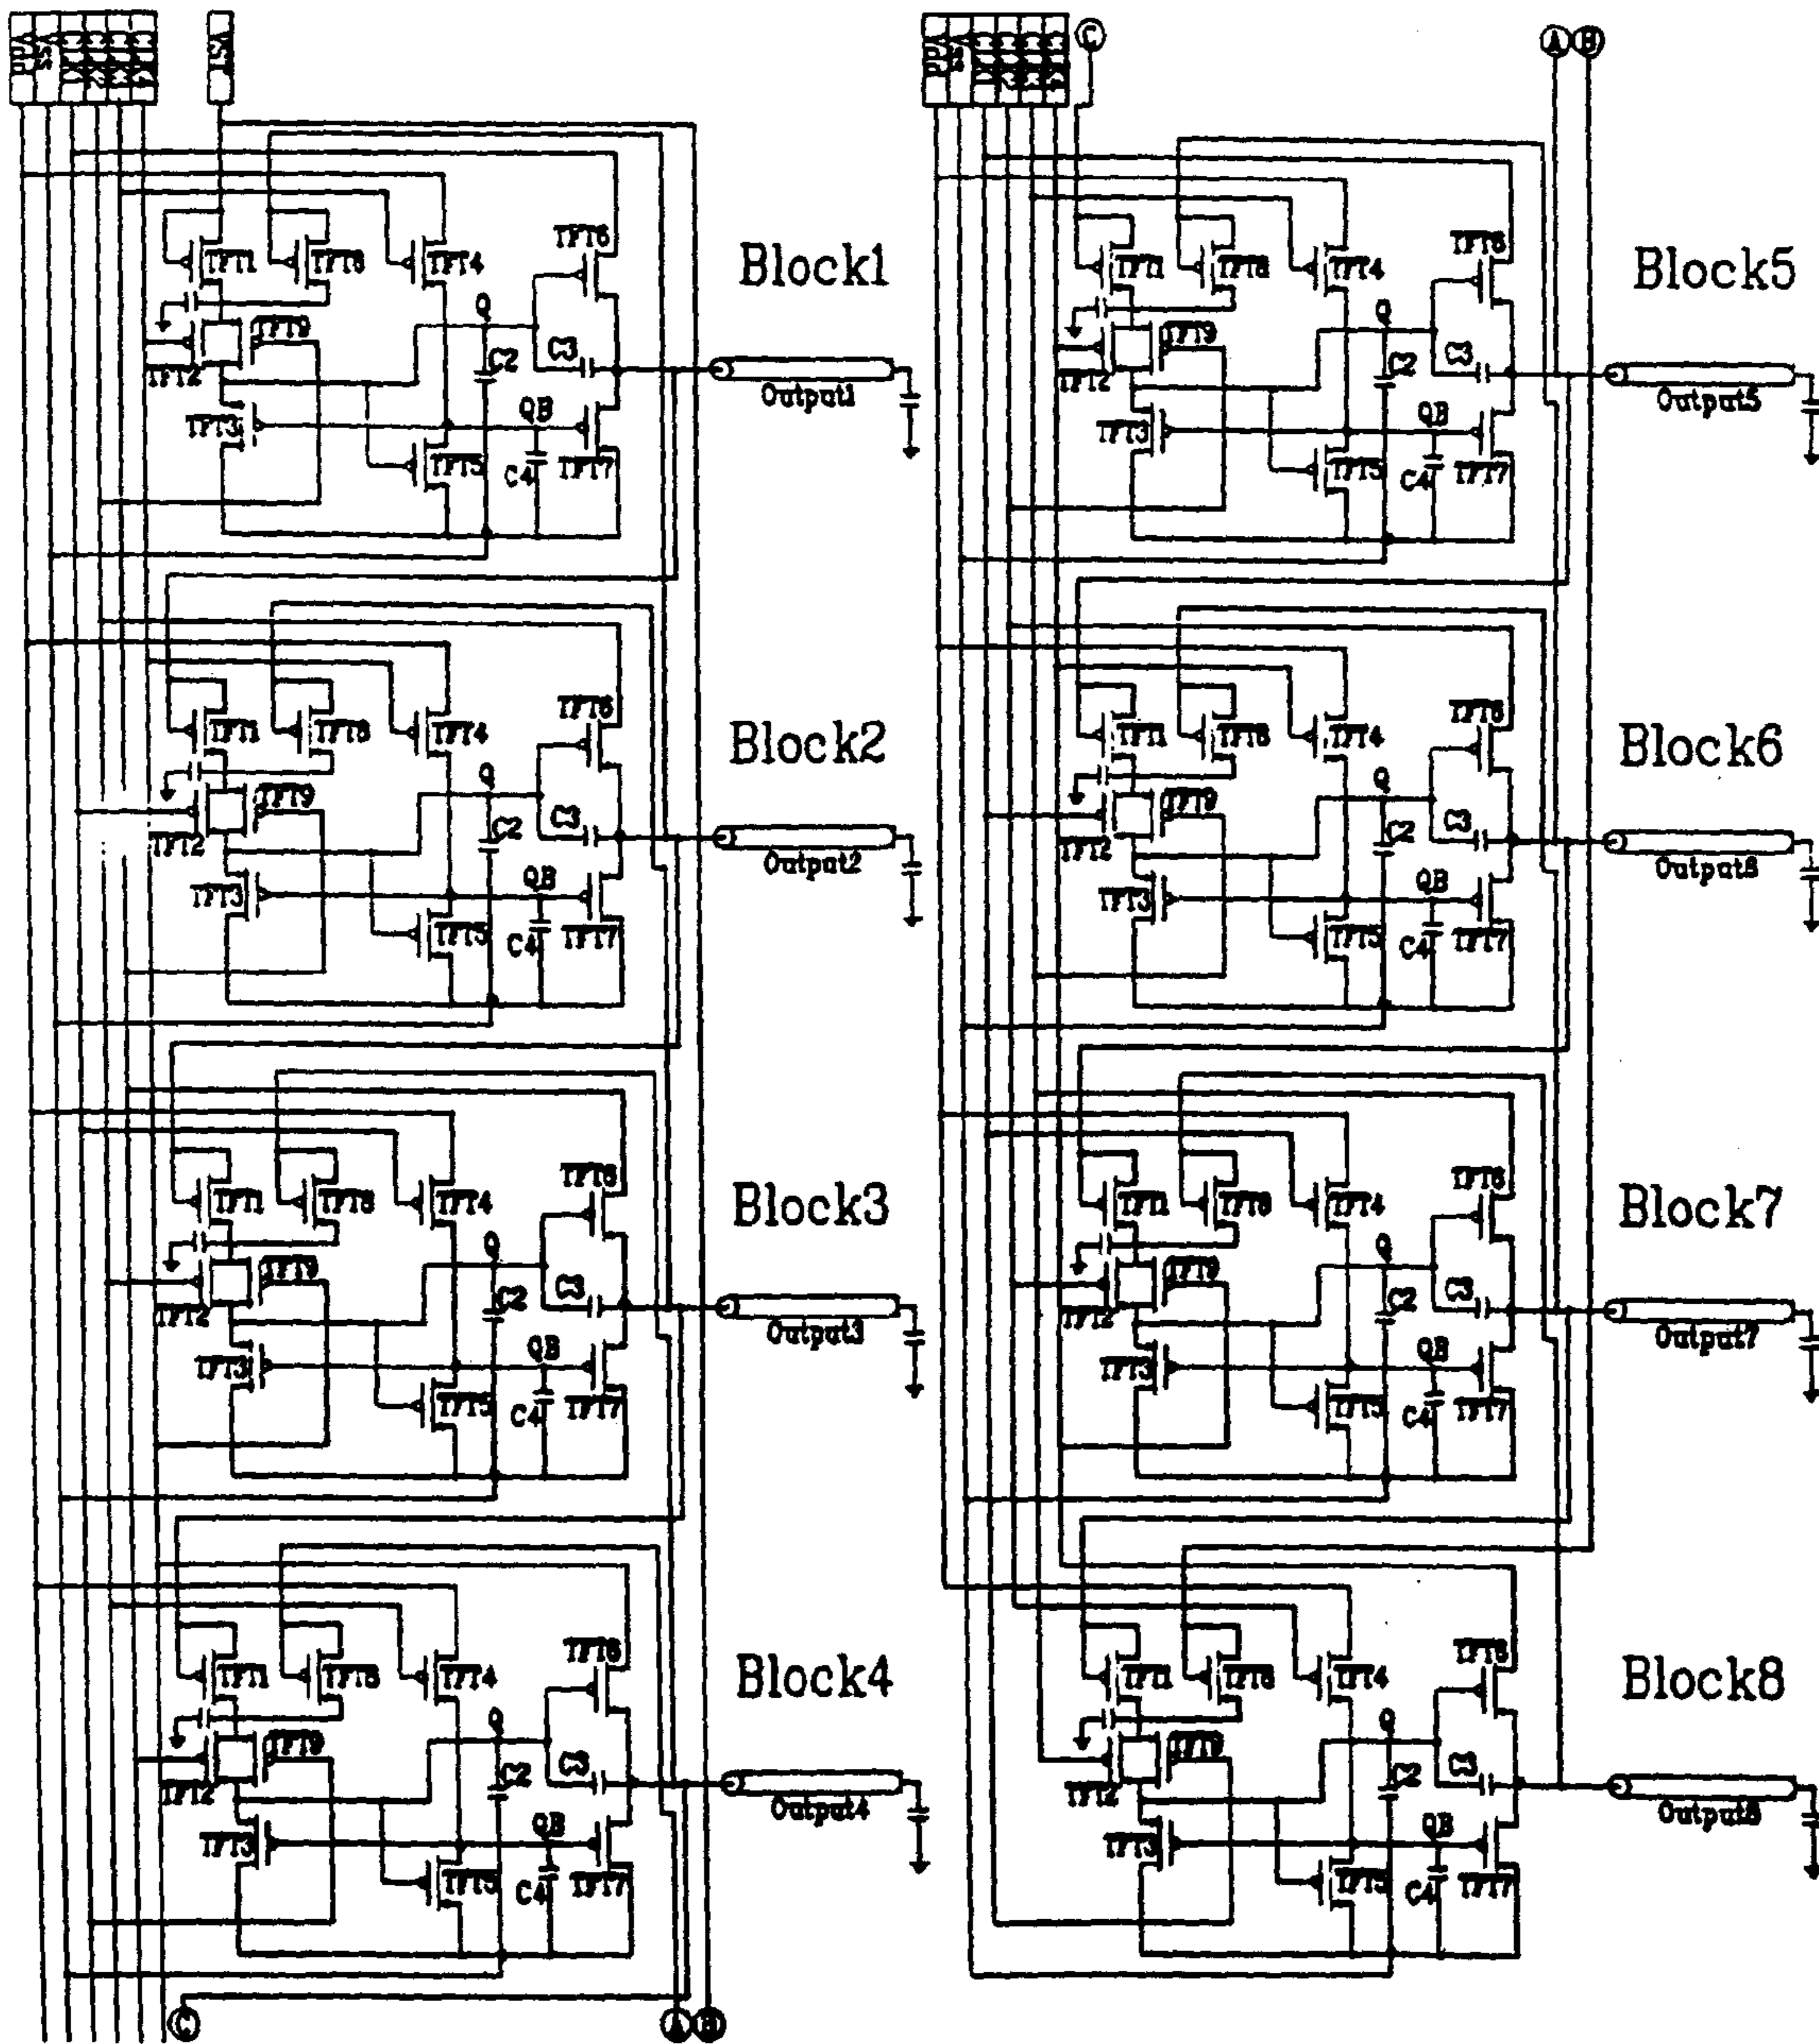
C
A B

TFT1 TFT8 TFT4 TFT6
Block1
Q
TFT9
C2
C3
TFT2
Output1
TFT3
QB
TFT5
C4 TFT7

TFT1 TFT8 TFT4 TFT6
Block2
Q
TFT9
C2
C3
TFT2
Output2
TFT3
QB
TFT5
C4 TFT7

TFT1 TFT8 TFT4 TFT6
Block3
Q
TFT9
C2
C3
TFT2
Output3
TFT3
QB
TFT5
C4 TFT7

TFT1 TFT8 TFT4 TFT6
Block4
Q
TFT9
C2
C3
TFT2
Output4
TFT3
QB
TFT5
C4 TFT7

C
A B

TFT1 TFT8 TFT4 TFT6
Block5
Q
TFT9
C2
C3
TFT2
Output5
TFT3
QB
TFT5
C4 TFT7

TFT1 TFT8 TFT4 TFT6
Block6
Q
TFT9
C2
C3
TFT2
Output6
TFT3
QB
TFT5
C4 TFT7

TFT1 TFT8 TFT4 TFT6
Block7
Q
TFT9
C2
C3
TFT2
Output7
TFT3
QB
TFT5
C4 TFT7

TFT1 TFT8 TFT4 TFT6
Block8
Q
TFT9
C2
C3
TFT2
Output8
TFT3
QB
TFT5
C4 TFT7